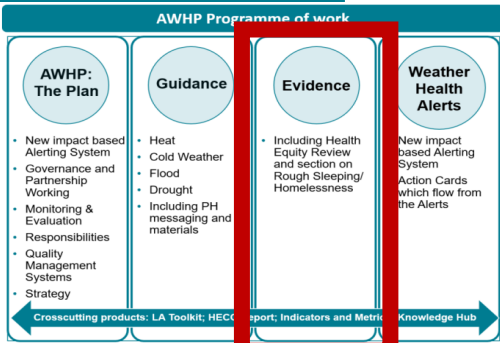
AWHP Programme of work

AWHP: The Plan

- New impact based Alerting System
- Governance and Partnership Working
- Monitoring & Evaluation
- Responsibilities
- Quality Management Systems
- Strategy

Guidance

- Heat
- Cold Weather
- Flood
- Drought
- Including PH messaging and materials

Evidence

- Including Health Equity Review and section on Rough Sleeping/ Homelessness

Weather Health Alerts

New impact based Alerting System
Action Cards which flow from the Alerts

Crosscutting products: LA Toolkit; HECO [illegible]eport; Indicators and Metric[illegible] Knowledge Hub